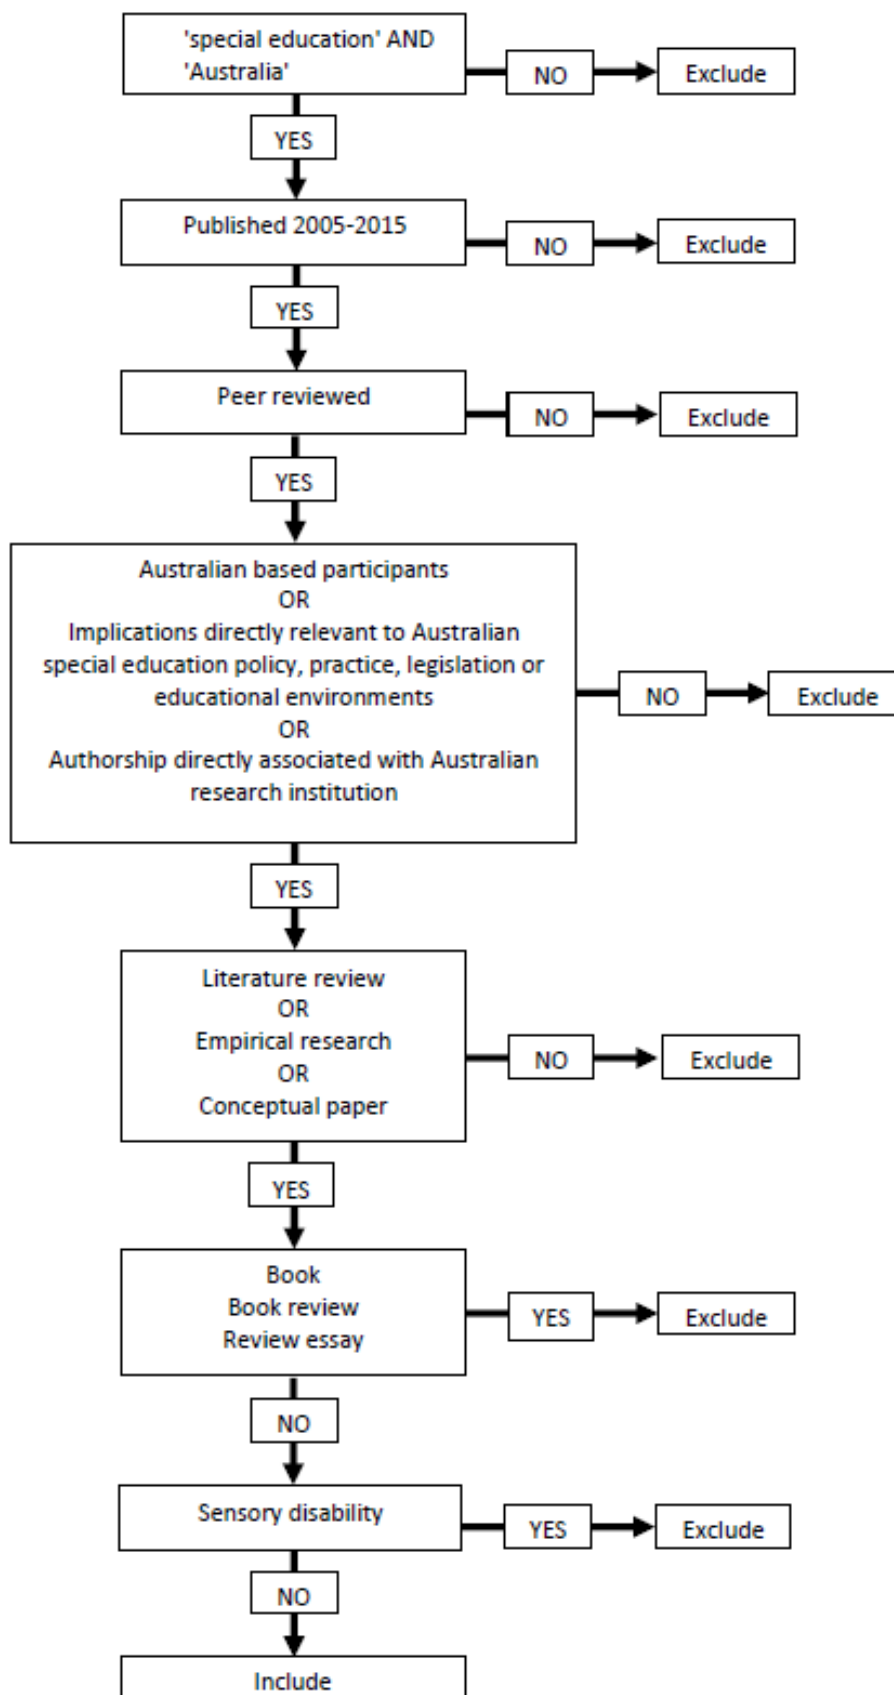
'special education' AND 'Australia'

NO

Exclude

YES

Published 2005-2015

NO

Exclude

YES

Peer reviewed

NO

Exclude

YES

Australian based participants
OR
Implications directly relevant to Australian special education policy, practice, legislation or educational environments
OR
Authorship directly associated with Australian research institution

NO

Exclude

YES

Literature review
OR
Empirical research
OR
Conceptual paper

NO

Exclude

YES

Book
Book review
Review essay

YES

Exclude

NO

Sensory disability

YES

Exclude

NO

Include